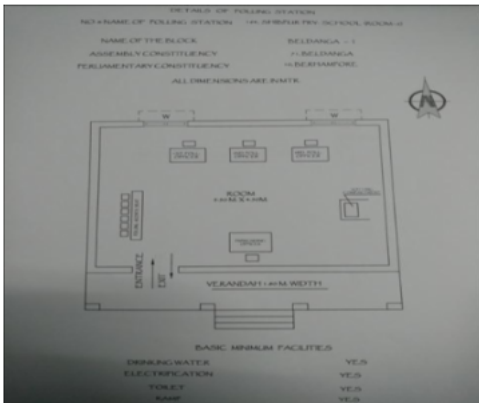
DETAILS OF POLLING STATION

NO.+NAME OF POLLING STATION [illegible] SCHOOL ROOM-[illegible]

NAME OF THE BLOCK BELDANGA - I

ASSEMBLY CONSTITUENCY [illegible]-BELDANGA

PARLIAMENTARY CONSTITUENCY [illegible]-BERHAMPORE

ALL DIMENSIONS ARE IN MTR.

W

W

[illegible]

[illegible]

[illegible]

ROOM
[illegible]

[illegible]

ENTRANCE

EXIT

VERANDAH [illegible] M. WIDTH

BASIC MINIMUM FACILITIES

DRINKING WATER YES

ELECTRIFICATION YES

TOILET YES

RAMP YES